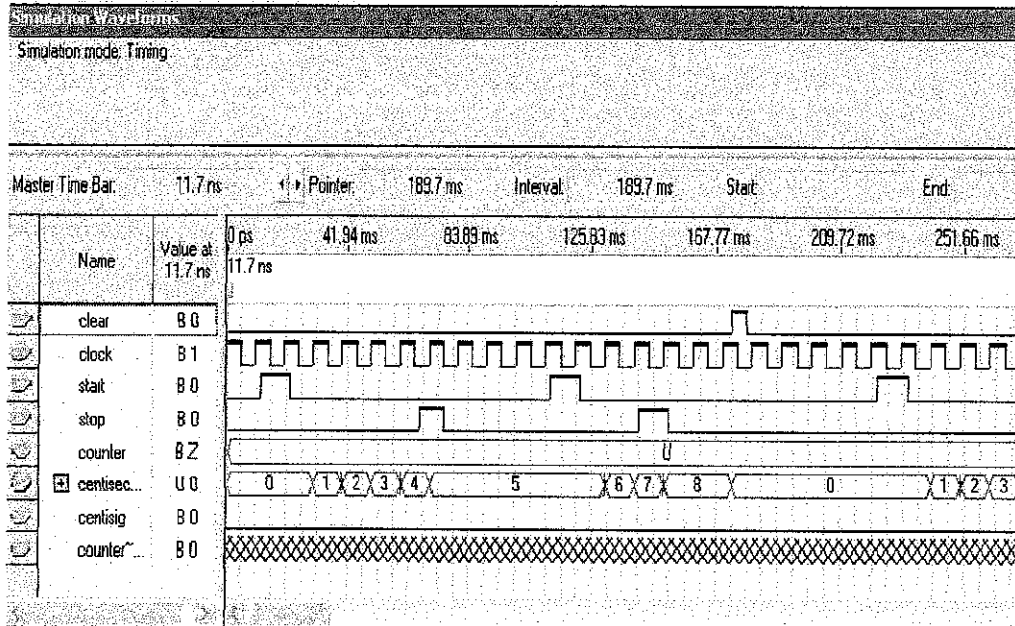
Simulation Waveforms
Simulation mode: Timing

Master Time Bar: 11.7 ns Pointer: 189.7 ms Interval: 189.7 ms Start: End:

| | Name | Value at 11.7 ns |
|---|---|---|
| | clear | B 0 |
| | clock | B 1 |
| | start | B 0 |
| | stop | B 0 |
| | counter | B Z |
| | centisec... | U 0 |
| | centisig | B 0 |
| | counter~... | B 0 |

0 ps 41.94 ms 83.89 ms 125.83 ms 167.77 ms 209.72 ms 251.66 ms
11.7 ns

U

0 1 2 3 4 5 6 7 8 0 1 2 3

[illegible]